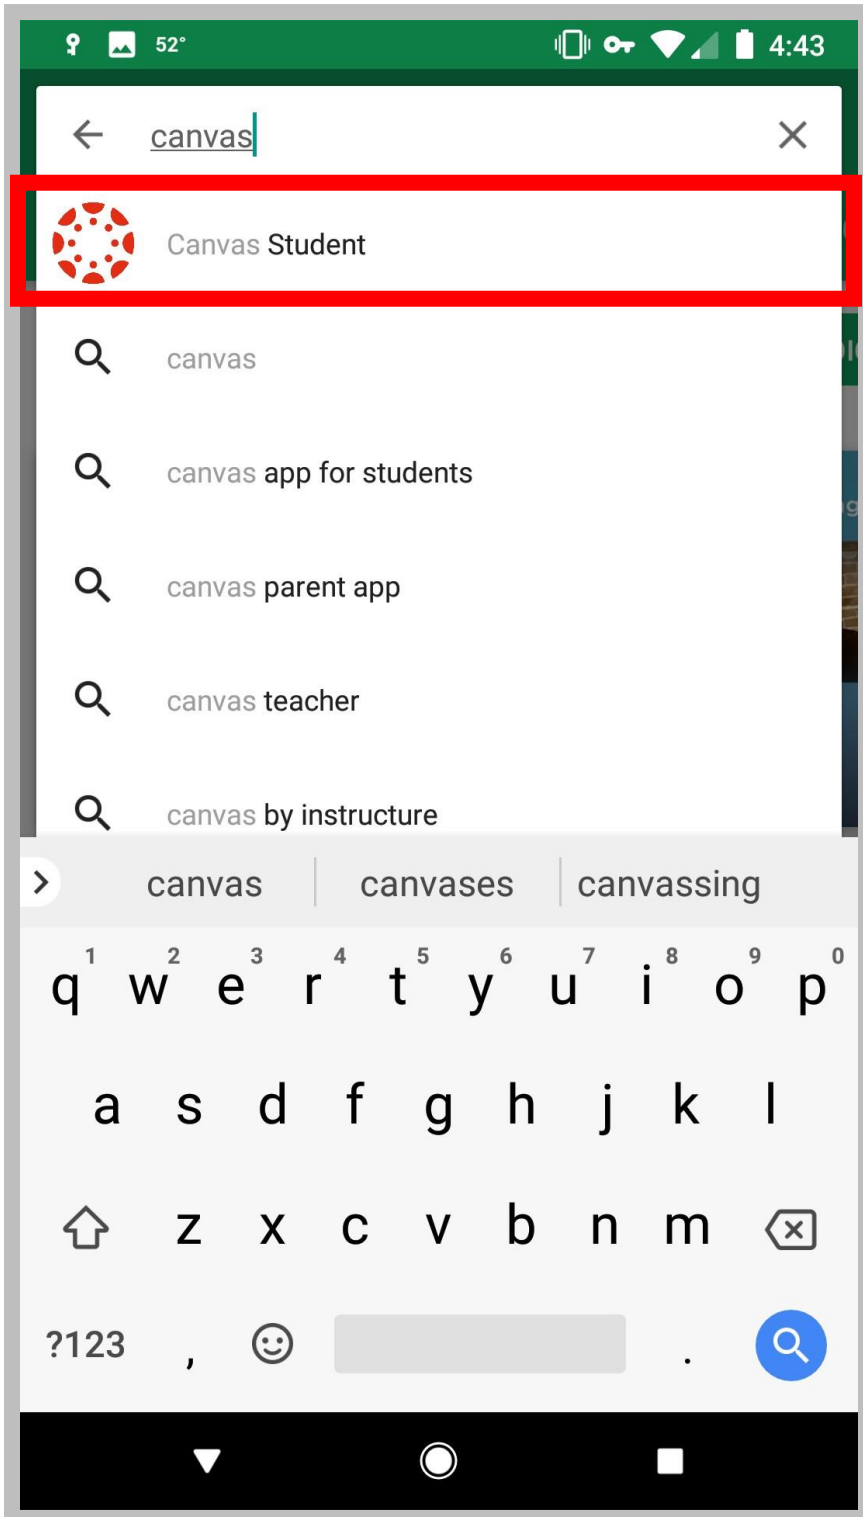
52° 4:43

canvas

Canvas Student

canvas

canvas app for students

canvas parent app

canvas teacher

canvas by instructure

canvas | canvases | canvassing

q 1 w 2 e 3 r 4 t 5 y 6 u 7 i 8 o 9 p 0

a s d f g h j k l

z x c v b n m

?123 , .